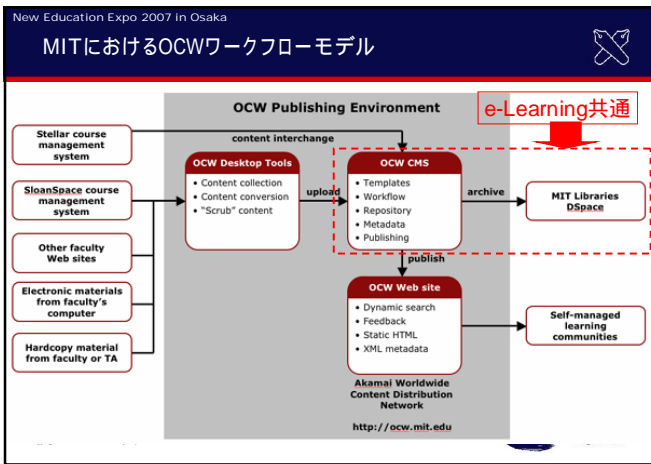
New Education Expo 2007 in Osaka

MITにおけるOCWワークフローモデル

OCW Publishing Environment

e-Learning共通

content interchange

Stellar course management system

SloanSpace course management system

Other faculty Web sites

Electronic materials from faculty's computer

Hardcopy material from faculty or TA

OCW Desktop Tools
• Content collection
• Content conversion
• "Scrub" content

upload

OCW CMS
• Templates
• Workflow
• Repository
• Metadata
• Publishing

archive

MIT Libraries DSpace

publish

OCW Web site
• Dynamic search
• Feedback
• Static HTML
• XML metadata

Self-managed learning communities

Akamai Worldwide Content Distribution Network

http://ocw.mit.edu